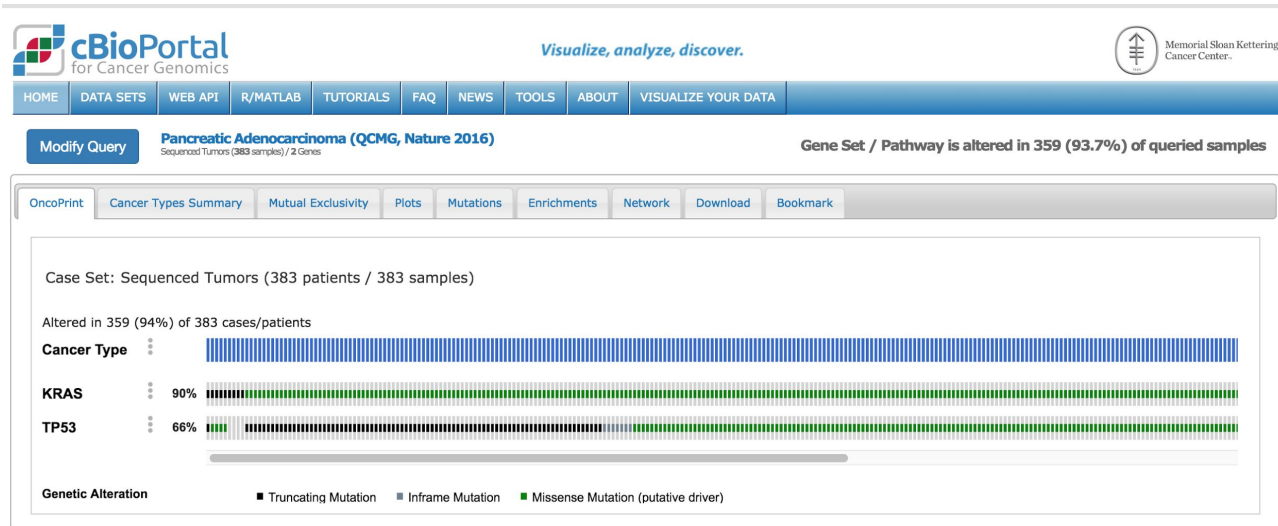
cBioPortal for Cancer Genomics

Visualize, analyze, discover.

Memorial Sloan Kettering Cancer Center

HOME | DATA SETS | WEB API | R/MATLAB | TUTORIALS | FAQ | NEWS | TOOLS | ABOUT | VISUALIZE YOUR DATA

Modify Query

Pancreatic Adenocarcinoma (QCMG, Nature 2016)
Sequenced Tumors (383 samples) / 2 Genes

Gene Set / Pathway is altered in 359 (93.7%) of queried samples

OncoPrint | Cancer Types Summary | Mutual Exclusivity | Plots | Mutations | Enrichments | Network | Download | Bookmark

Case Set: Sequenced Tumors (383 patients / 383 samples)

Altered in 359 (94%) of 383 cases/patients

Cancer Type

KRAS 90%

TP53 66%

Genetic Alteration

Truncating Mutation Inframe Mutation Missense Mutation (putative driver)